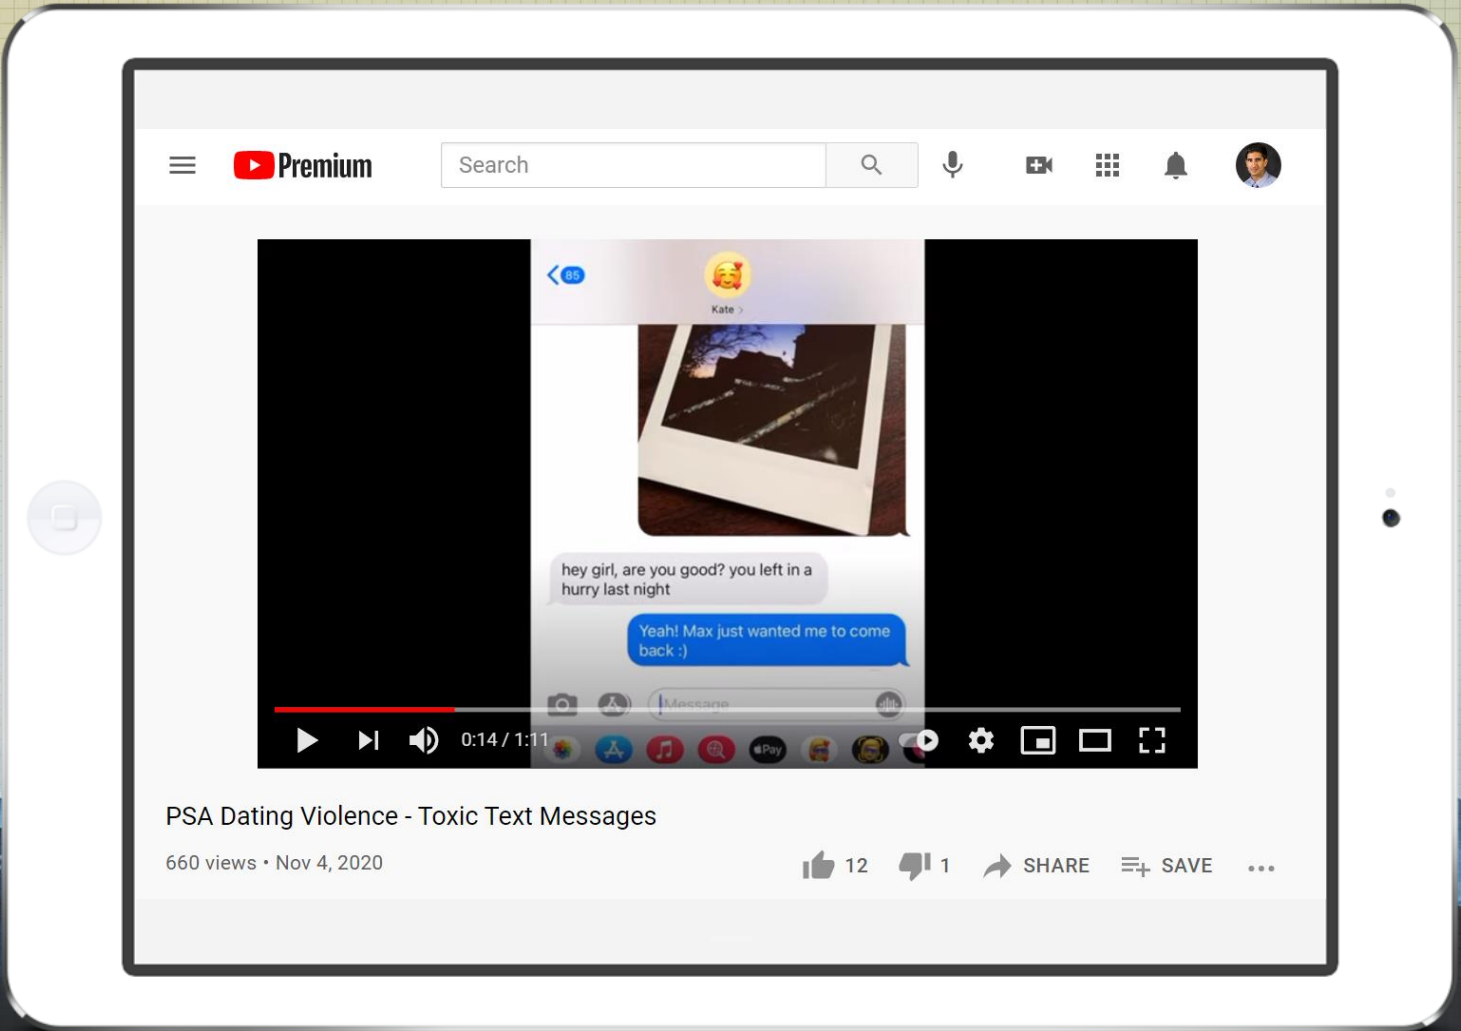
Premium

Search

85

Kate

hey girl, are you good? you left in a hurry last night

Yeah! Max just wanted me to come back :)

Message

Pay

0:14 / 1:11

PSA Dating Violence - Toxic Text Messages

660 views • Nov 4, 2020

12

1

SHARE

SAVE